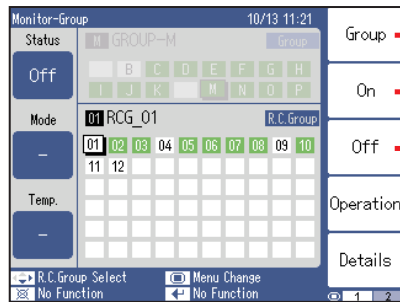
Monitor-Group 10/13 11:21

Status

Off

M GROUP-M Group

A B C D E F G H
I J K L M N O P

Mode

–

01 RCG_01 R.C.Group

01 02 03 04 05 06 07 08 09 10
11 12

Temp.

–

R.C.Group Select
No Function

Menu Change
No Function

Group

On

Off

Operation

Details

1 2